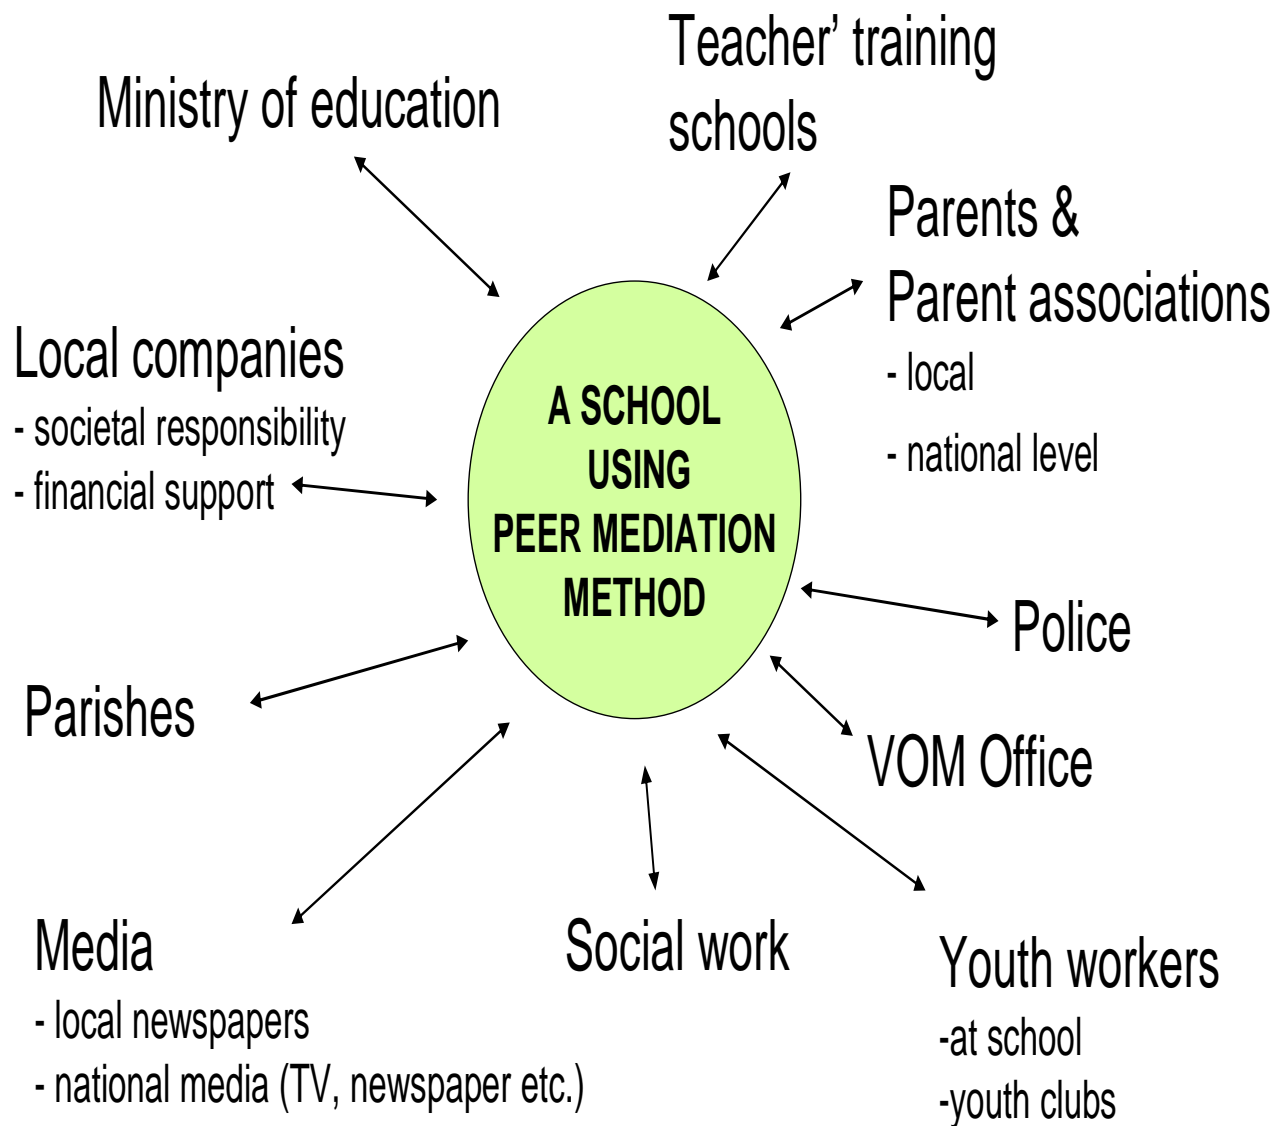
Ministry of education

Teacher' training schools

Parents &
Parent associations
- local
- national level

Local companies
- societal responsibility
- financial support

A SCHOOL USING PEER MEDIATION METHOD

Police

Parishes

VOM Office

Media
- local newspapers
- national media (TV, newspaper etc.)

Social work

Youth workers
-at school
-youth clubs